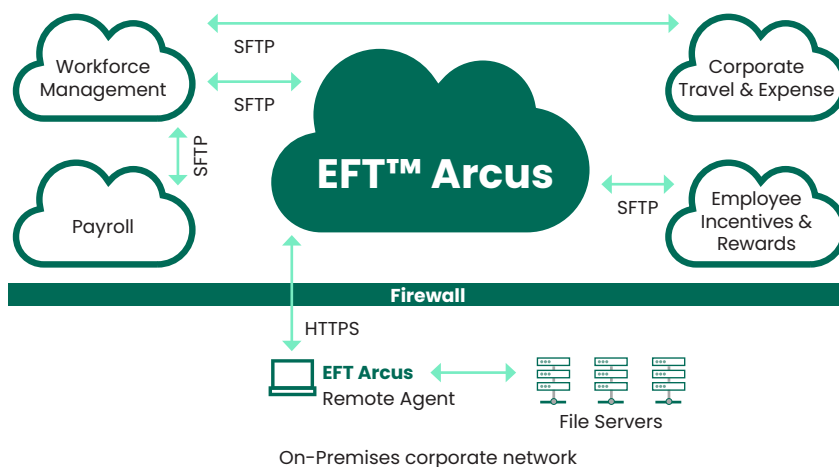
SFTP

Workforce Management

SFTP

Corporate Travel & Expense

SFTP

EFT™ Arcus

Payroll

SFTP

Employee Incentives & Rewards

Firewall

HTTPS

EFT Arcus Remote Agent

File Servers

On-Premises corporate network